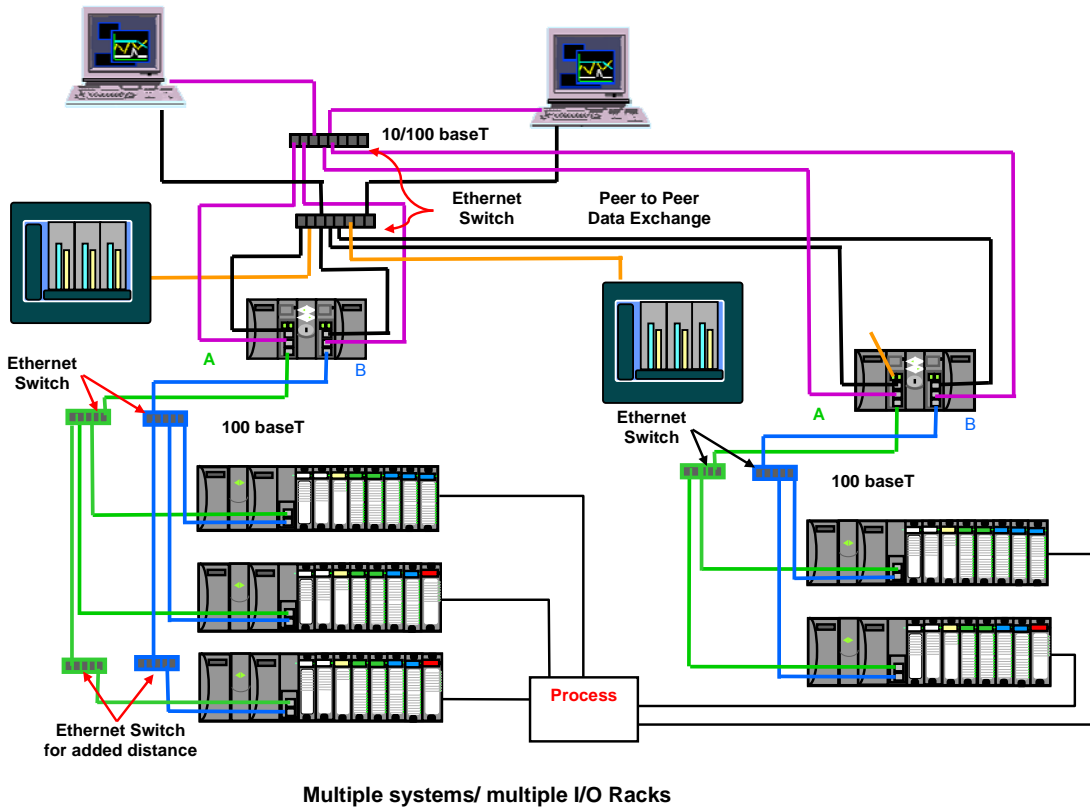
10/100 baseT

Ethernet Switch

Peer to Peer Data Exchange

A

B

Ethernet Switch

100 baseT

Ethernet Switch

A

B

100 baseT

Process

Ethernet Switch for added distance

Multiple systems/ multiple I/O Racks